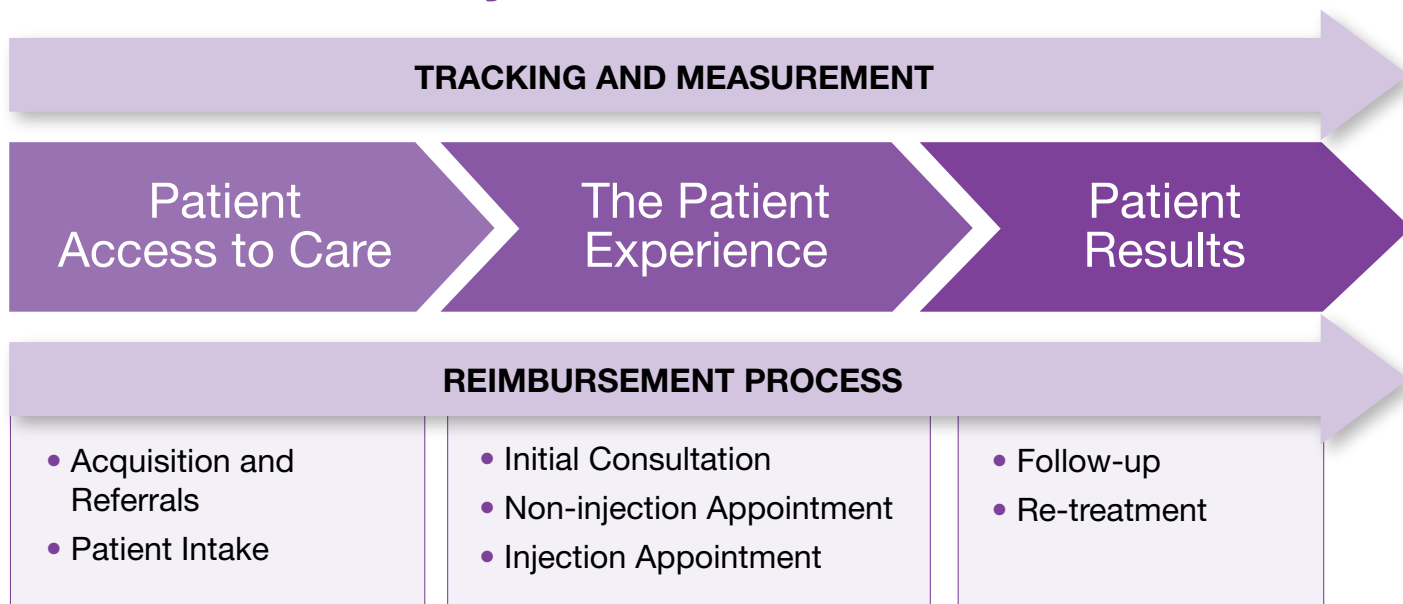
TRACKING AND MEASUREMENT

Patient Access to Care

The Patient Experience

Patient Results

REIMBURSEMENT PROCESS

- Acquisition and Referrals
- Patient Intake

- Initial Consultation
- Non-injection Appointment
- Injection Appointment

- Follow-up
- Re-treatment